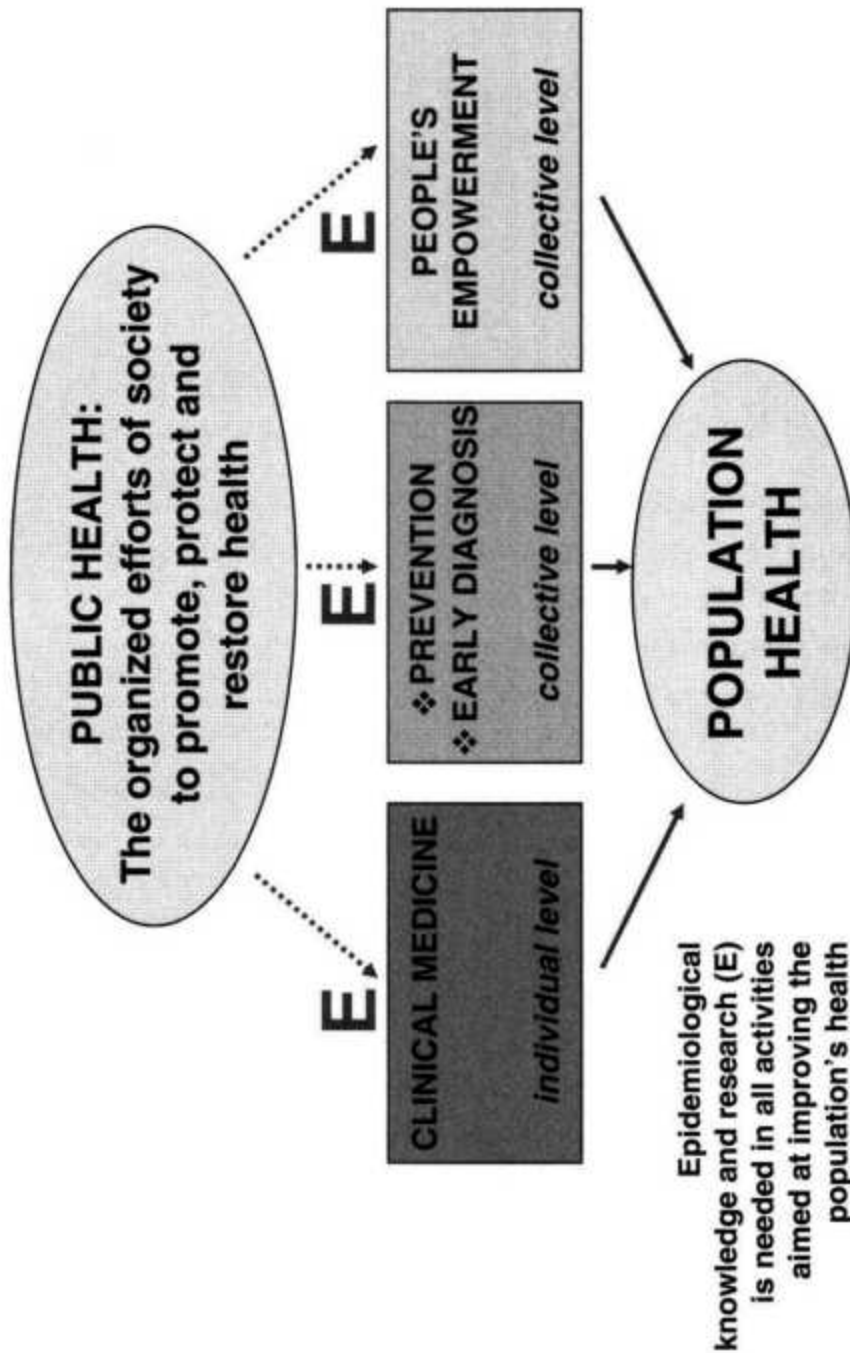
PUBLIC HEALTH:
The organized efforts of society to promote, protect and restore health

E

E

E

CLINICAL MEDICINE

individual level

❖ PREVENTION
❖ EARLY DIAGNOSIS

collective level

PEOPLE'S EMPOWERMENT

collective level

POPULATION HEALTH

Epidemiological knowledge and research (E) is needed in all activities aimed at improving the population's health